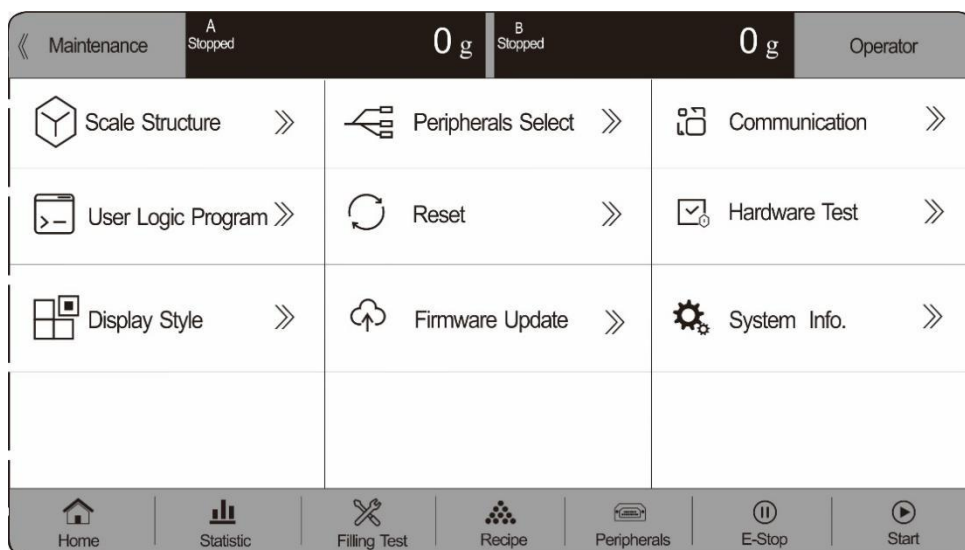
《 Maintenance

A
Stopped

0 g

B
Stopped

0 g

Operator

Scale Structure 》

Peripherals Select 》

Communication 》

User Logic Program 》

Reset 》

Hardware Test 》

Display Style 》

Firmware Update 》

System Info. 》

Home

Statistic

Filling Test

Recipe

Peripherals

E-Stop

Start